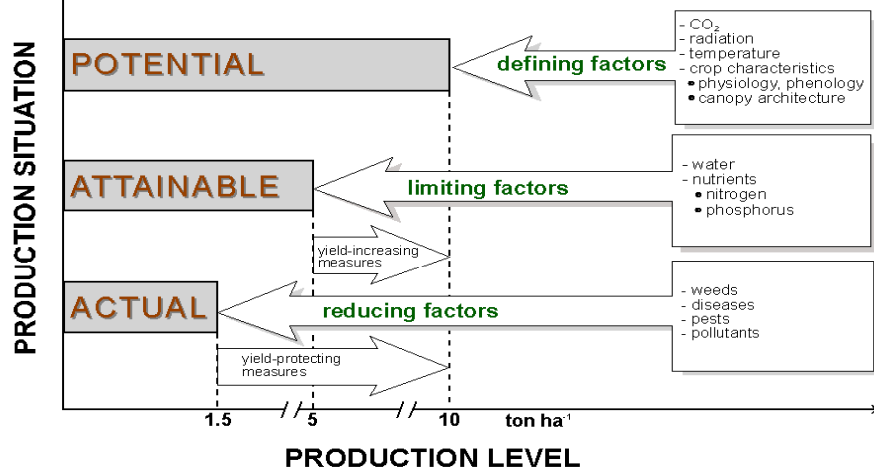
PRODUCTION SITUATION

POTENTIAL

defining factors

- $CO_2$
- radiation
- temperature
- crop characteristics
• physiology, phenology
• canopy architecture

ATTAINABLE

limiting factors

- water
- nutrients
• nitrogen
• phosphorus

yield-increasing measures

ACTUAL

reducing factors

- weeds
- diseases
- pests
- pollutants

yield-protecting measures

1.5 // 5 // 10 ton ha$^{-1}$

PRODUCTION LEVEL